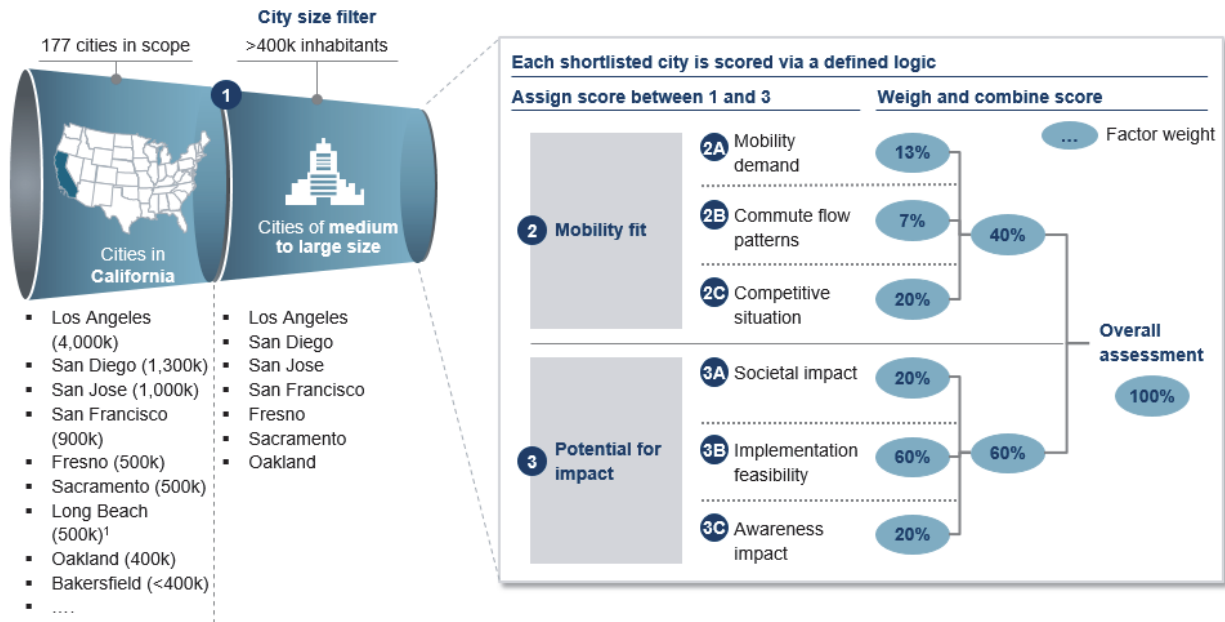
177 cities in scope

City size filter
>400k inhabitants

1

Cities in California

Cities of medium to large size

- Los Angeles (4,000k)
- San Diego (1,300k)
- San Jose (1,000k)
- San Francisco (900k)
- Fresno (500k)
- Sacramento (500k)
- Long Beach (500k)$^1$
- Oakland (400k)
- Bakersfield (<400k)
- ….

- Los Angeles
- San Diego
- San Jose
- San Francisco
- Fresno
- Sacramento
- Oakland

Each shortlisted city is scored via a defined logic

Assign score between 1 and 3

Weigh and combine score

… Factor weight

2 Mobility fit

2A Mobility demand 13%

2B Commute flow patterns 7%

2C Competitive situation 20%

40%

3 Potential for impact

3A Societal impact 20%

3B Implementation feasibility 60%

3C Awareness impact 20%

60%

Overall assessment

100%